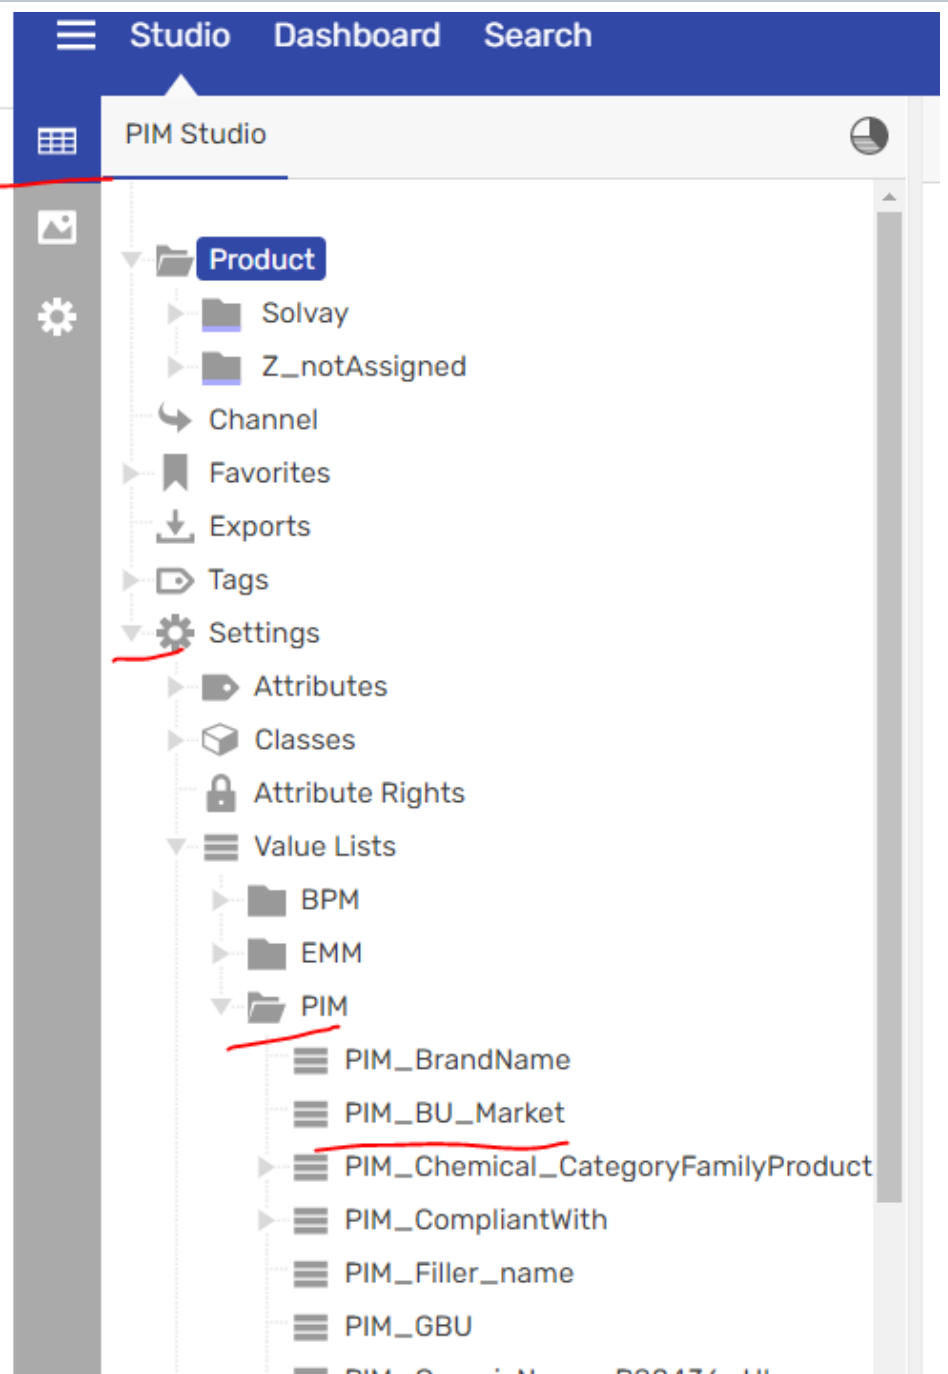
Studio Dashboard Search

PIM Studio

Product
Solvay
Z_notAssigned
Channel
Favorites
Exports
Tags
Settings
Attributes
Classes
Attribute Rights
Value Lists
BPM
EMM
PIM
PIM_BrandName
PIM_BU_Market
PIM_Chemical_CategoryFamilyProduct
PIM_CompliantWith
PIM_Filler_name
PIM_GBU
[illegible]